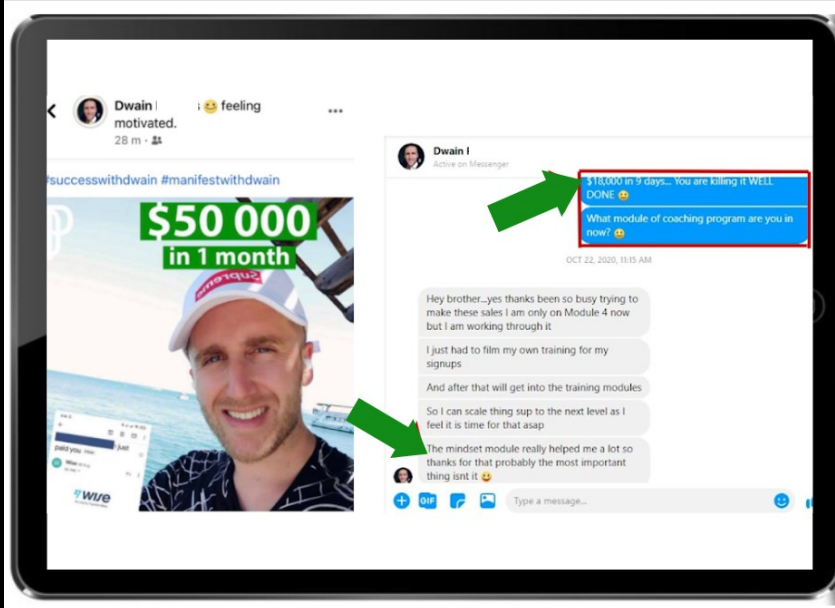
Dwain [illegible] 😊 feeling motivated.
28 m ·

#successwithdwain #manifestwithdwain

$50 000
in 1 month

Supreme

paid you

Wise

Dwain I
Active on Messenger

$18,000 in 9 days... You are killing it WELL DONE 😀

What module of coaching program are you in now? 😀

OCT 22, 2020, 11:15 AM

Hey brother...yes thanks been so busy trying to make these sales I am only on Module 4 now but I am working through it

I just had to film my own training for my signups

And after that will get into the training modules

So I can scale thing sup to the next level as I feel it is time for that asap

The mindset module really helped me a lot so thanks for that probably the most important thing isnt it 😀

GIF

Type a message...